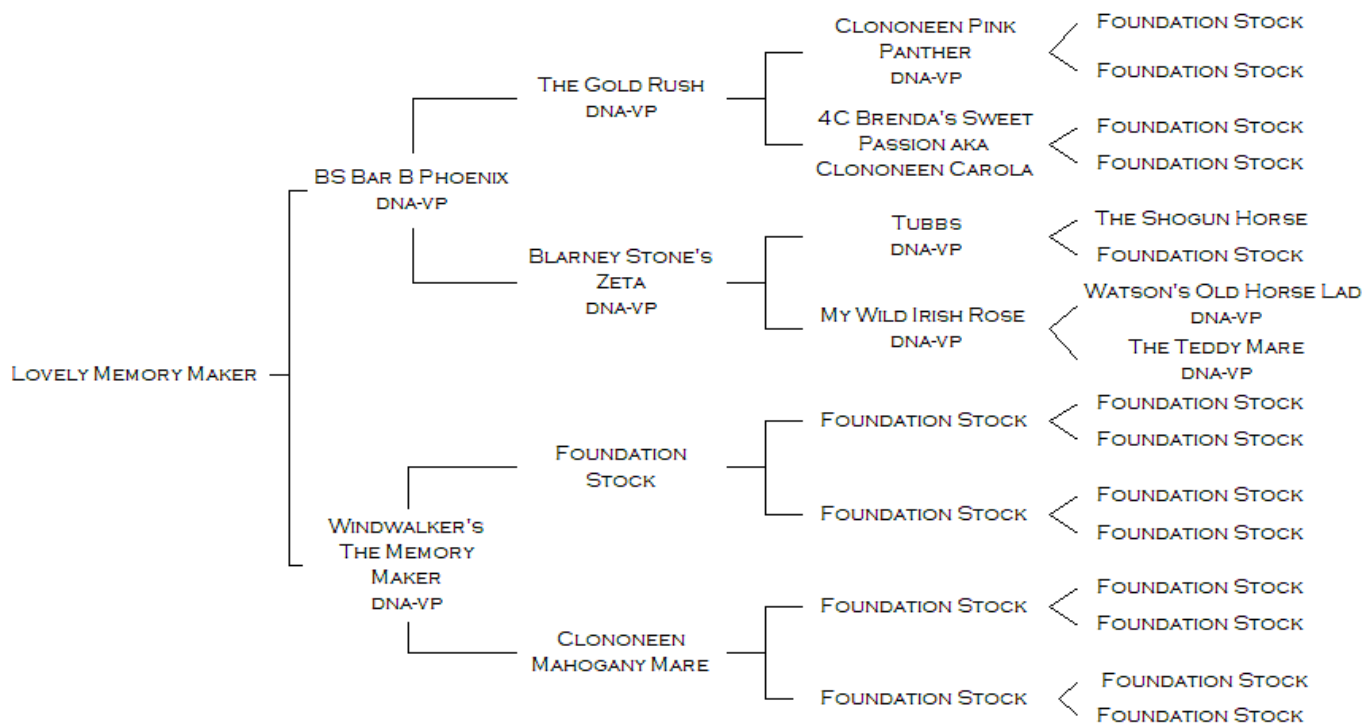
Lovely Memory Maker

BS Bar B Phoenix
dna-vp

The Gold Rush
dna-vp

Clononeen Pink Panther
dna-vp

Foundation Stock

Foundation Stock

4C Brenda's Sweet Passion aka Clononeen Carola

Foundation Stock

Foundation Stock

Blarney Stone's Zeta
dna-vp

Tubbs
dna-vp

The Shogun Horse

Foundation Stock

My Wild Irish Rose
dna-vp

Watson's Old Horse Lad
dna-vp

The Teddy Mare
dna-vp

Windwalker's The Memory Maker
dna-vp

Foundation Stock

Foundation Stock

Foundation Stock

Foundation Stock

Foundation Stock

Foundation Stock

Foundation Stock

Clononeen Mahogany Mare

Foundation Stock

Foundation Stock

Foundation Stock

Foundation Stock

Foundation Stock

Foundation Stock